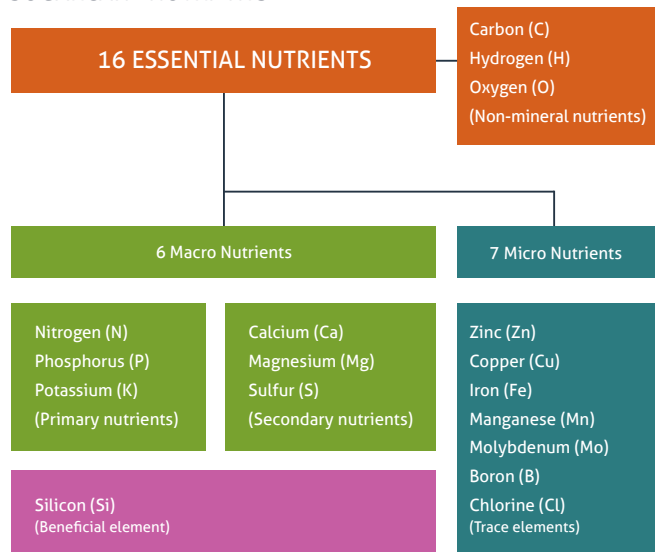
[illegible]

16 ESSENTIAL NUTRIENTS

Carbon (C)
Hydrogen (H)
Oxygen (O)
(Non-mineral nutrients)

6 Macro Nutrients

7 Micro Nutrients

Nitrogen (N)
Phosphorus (P)
Potassium (K)
(Primary nutrients)

Calcium (Ca)
Magnesium (Mg)
Sulfur (S)
(Secondary nutrients)

Zinc (Zn)
Copper (Cu)
Iron (Fe)
Manganese (Mn)
Molybdenum (Mo)
Boron (B)
Chlorine (Cl)
(Trace elements)

Silicon (Si)
(Beneficial element)